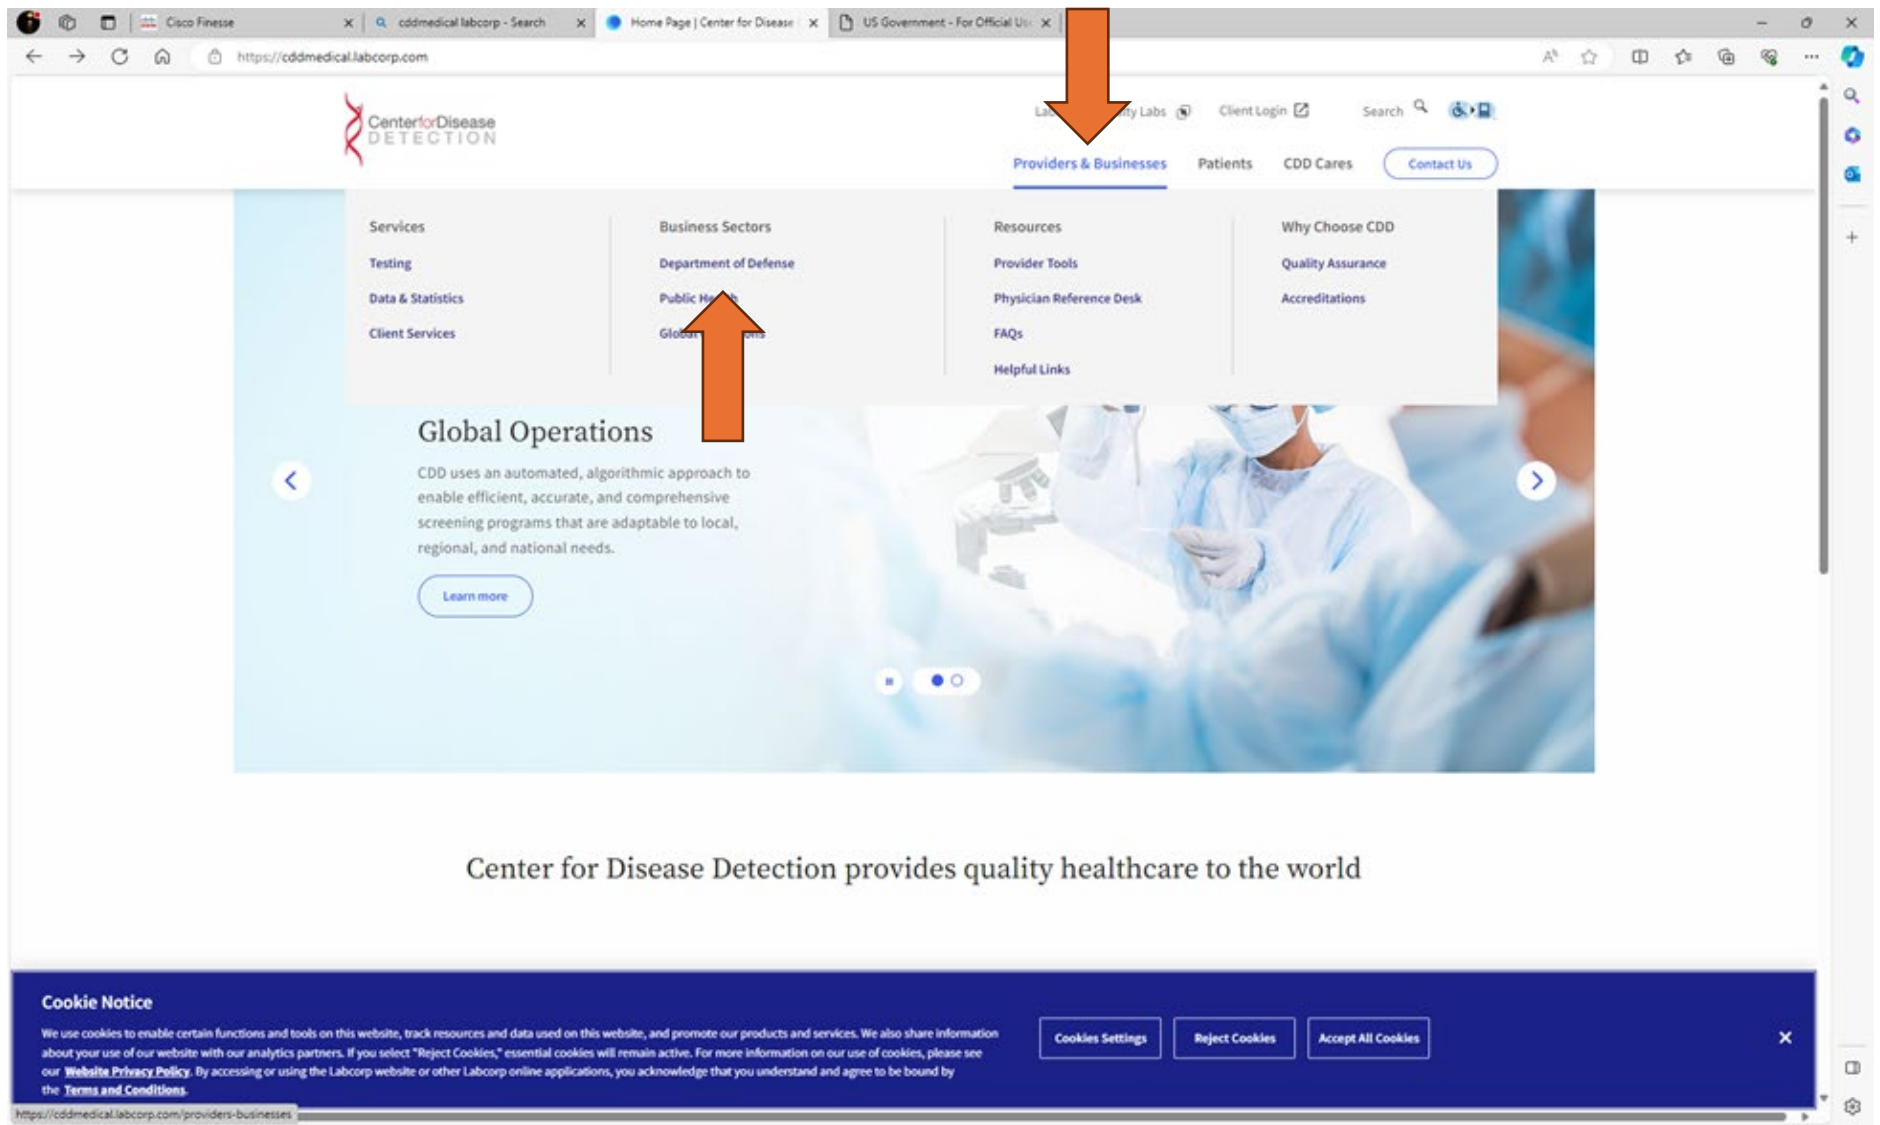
Cisco Finesse
cddmedical labcorp - Search
Home Page | Center for Disease
US Government - For Official Us
https://cddmedical.labcorp.com

CenterforDisease DETECTION

La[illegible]ty Labs
Client Login
Search

Providers & Businesses
Patients
CDD Cares
Contact Us

Services
Testing
Data & Statistics
Client Services

Business Sectors
Department of Defense
Public He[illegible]h
Glob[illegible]

Resources
Provider Tools
Physician Reference Desk
FAQs
Helpful Links

Why Choose CDD
Quality Assurance
Accreditations

Global Operations

CDD uses an automated, algorithmic approach to enable efficient, accurate, and comprehensive screening programs that are adaptable to local, regional, and national needs.

Learn more

Center for Disease Detection provides quality healthcare to the world

Cookie Notice

We use cookies to enable certain functions and tools on this website, track resources and data used on this website, and promote our products and services. We also share information about your use of our website with our analytics partners. If you select "Reject Cookies," essential cookies will remain active. For more information on our use of cookies, please see our Website Privacy Policy. By accessing or using the Labcorp website or other Labcorp online applications, you acknowledge that you understand and agree to be bound by the Terms and Conditions.

Cookies Settings
Reject Cookies
Accept All Cookies

https://cddmedical.labcorp.com/providers-businesses